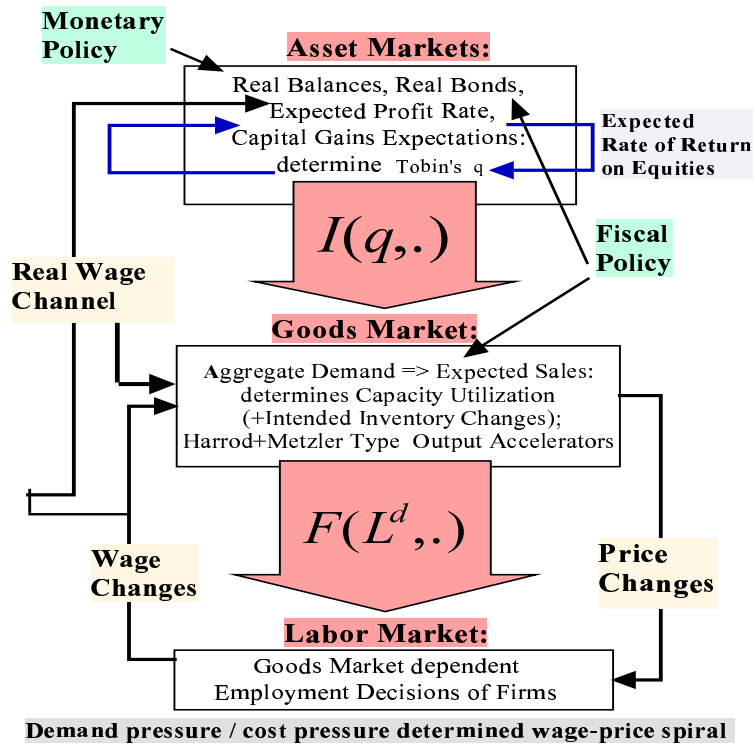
Monetary Policy

Asset Markets:

Real Balances, Real Bonds, Expected Profit Rate, Capital Gains Expectations: determine Tobin's q

Expected Rate of Return on Equities

$I(q,.)$

Real Wage Channel

Fiscal Policy

Goods Market:

Aggregate Demand => Expected Sales: determines Capacity Utilization (+Intended Inventory Changes); Harrod+Metzler Type Output Accelerators

$F(L^d,.)$

Wage Changes

Price Changes

Labor Market:

Goods Market dependent Employment Decisions of Firms

Demand pressure / cost pressure determined wage-price spiral